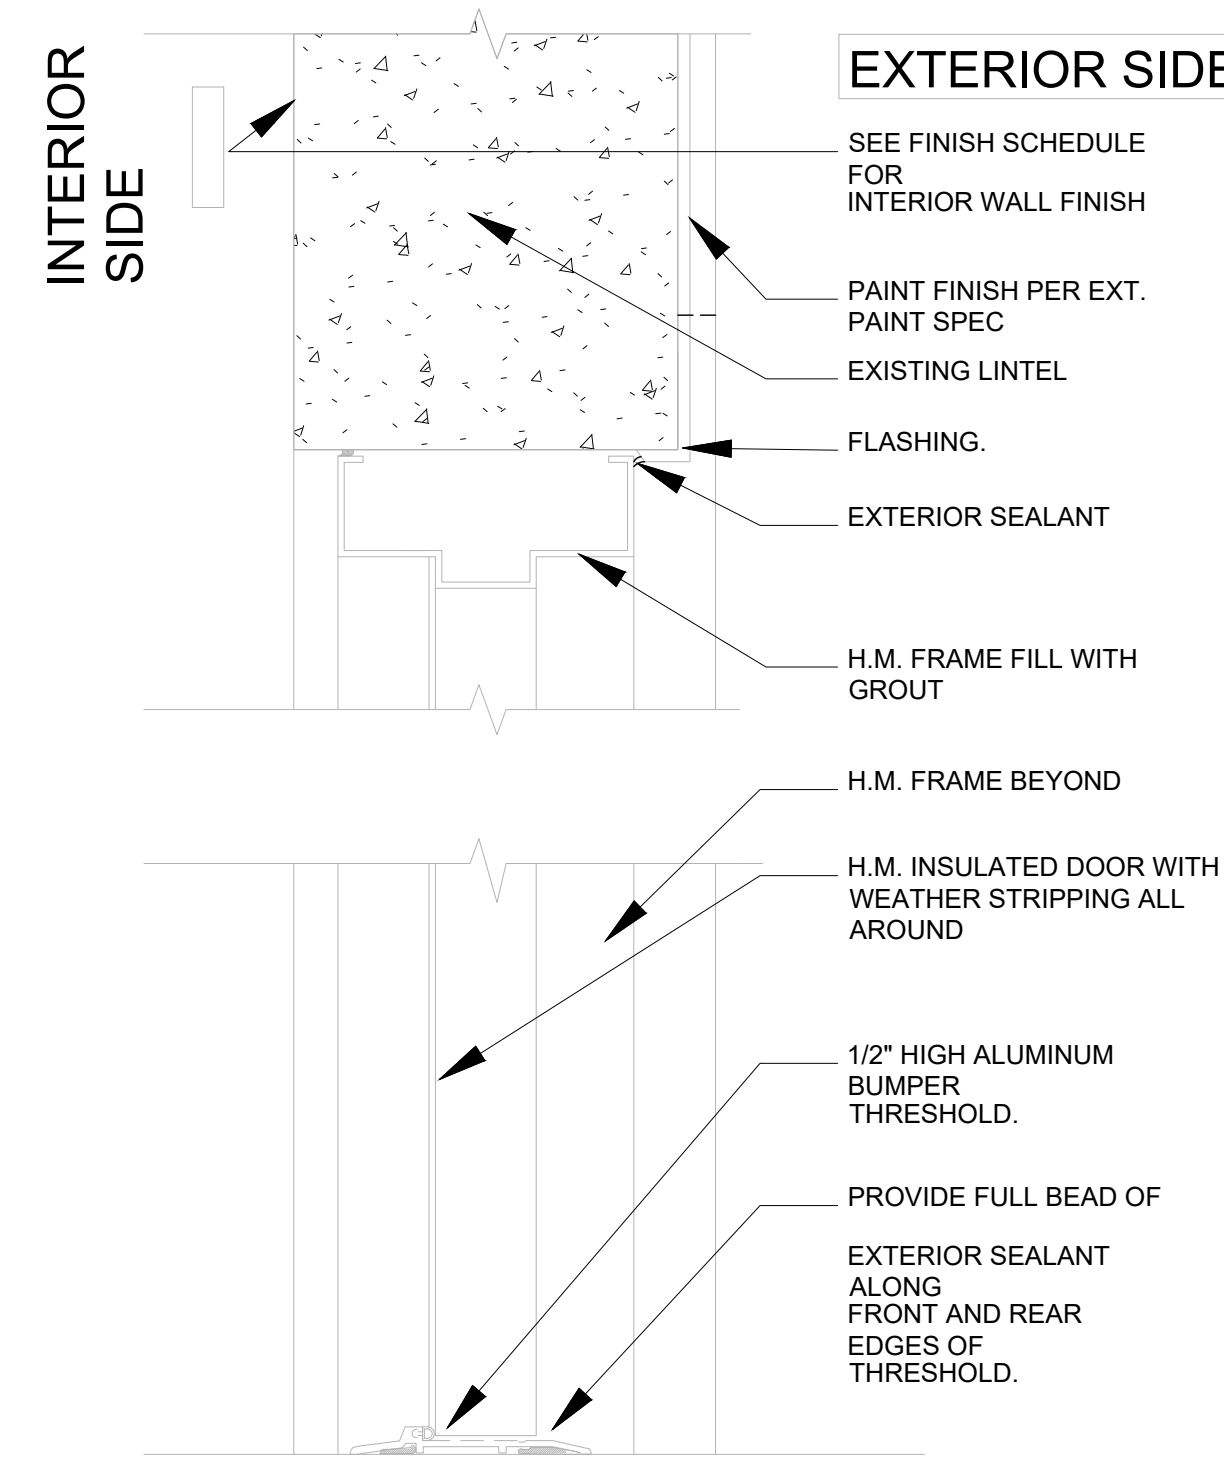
INTERIOR SIDE

EXTERIOR SIDE

SEE FINISH SCHEDULE FOR INTERIOR WALL FINISH

PAINT FINISH PER EXT. PAINT SPEC

EXISTING LINTEL

FLASHING.

EXTERIOR SEALANT

H.M. FRAME FILL WITH GROUT

H.M. FRAME BEYOND

H.M. INSULATED DOOR WITH WEATHER STRIPPING ALL AROUND

1/2" HIGH ALUMINUM BUMPER THRESHOLD.

PROVIDE FULL BEAD OF

EXTERIOR SEALANT ALONG FRONT AND REAR EDGES OF THRESHOLD.